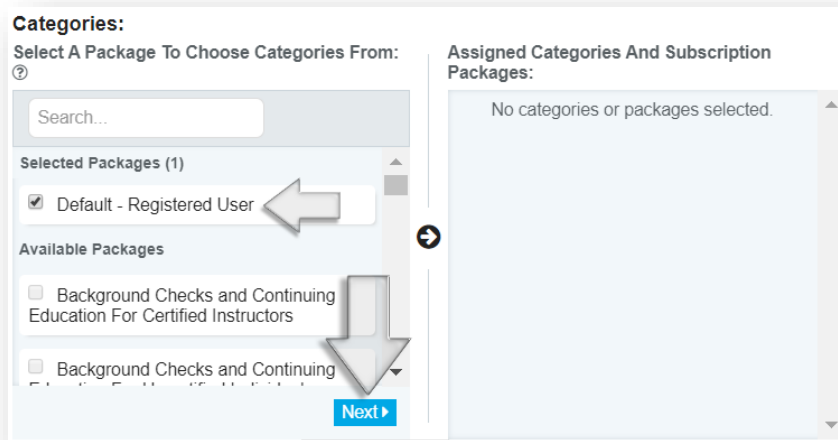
Categories:
Select A Package To Choose Categories From: ⓘ

Search...

Selected Packages (1)

Default - Registered User

Available Packages

Background Checks and Continuing Education For Certified Instructors

Background Checks and Continuing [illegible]

Next

Assigned Categories And Subscription Packages:

No categories or packages selected.